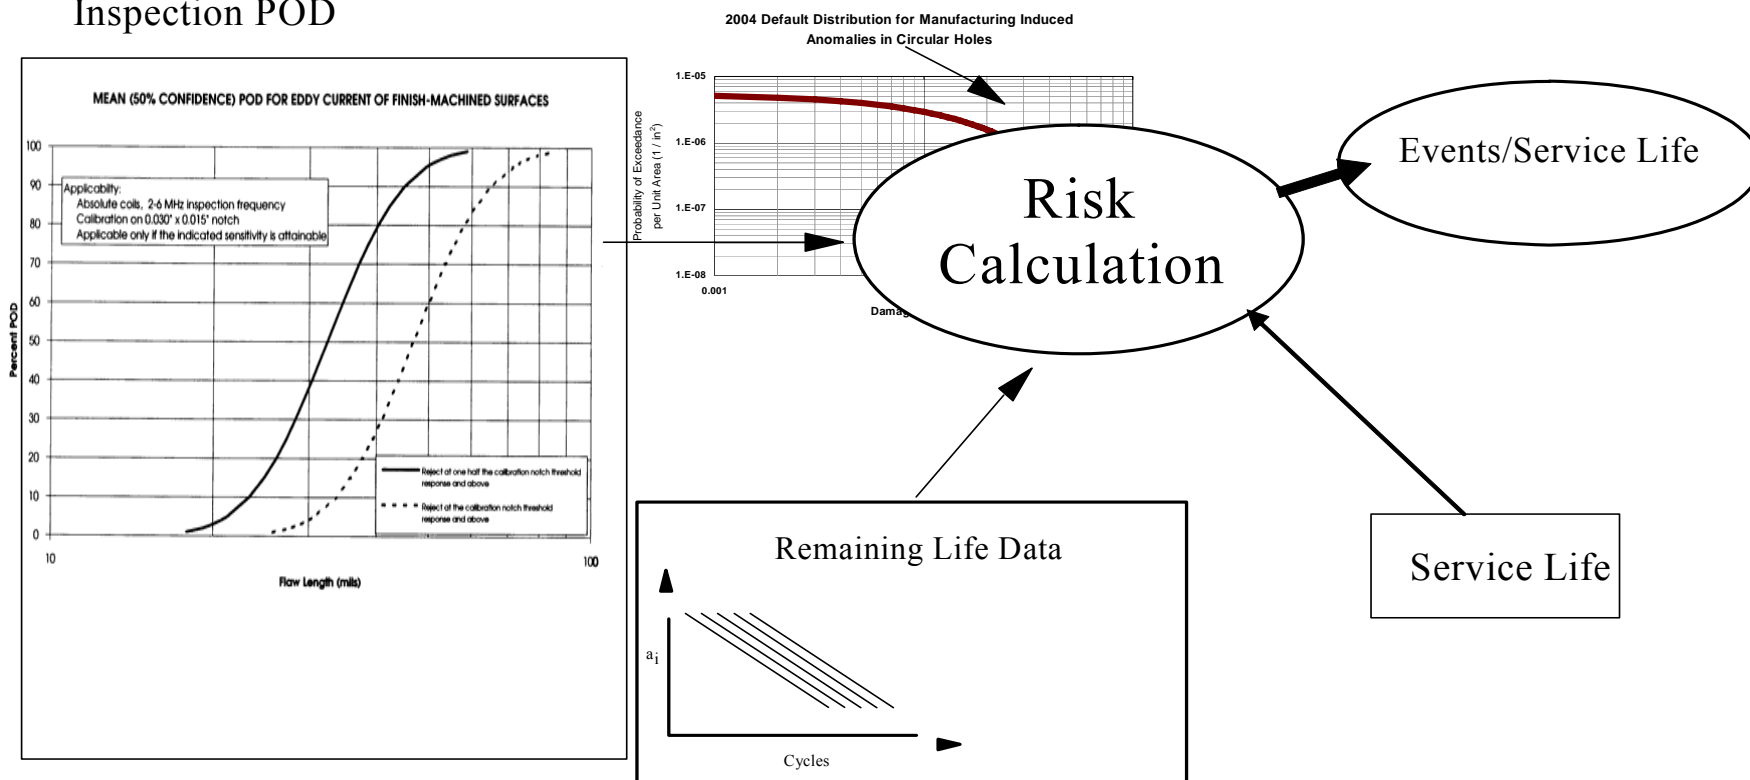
Inspection POD

MEAN (50% CONFIDENCE) POD FOR EDDY CURRENT OF FINISH-MACHINED SURFACES

Applicability:
Absolute coils, 2-6 MHz inspection frequency
Calibration on 0.030" x 0.015" notch
Applicable only if the indicated sensitivity is attainable

100
90
80
70
60
50
40
30
20
10
0

Percent POD

10
100

Flaw Length (mils)

Reject at one half the calibration notch threshold response and above

Reject at the calibration notch threshold response and above

2004 Default Distribution for Manufacturing Induced Anomalies in Circular Holes

1.E-05
1.E-06
1.E-07
1.E-08

Probability of Exceedance per Unit Area (1 / in$^2$)

0.001

Damag

Risk Calculation

Events/Service Life

Remaining Life Data

$a_i$

Cycles

Service Life